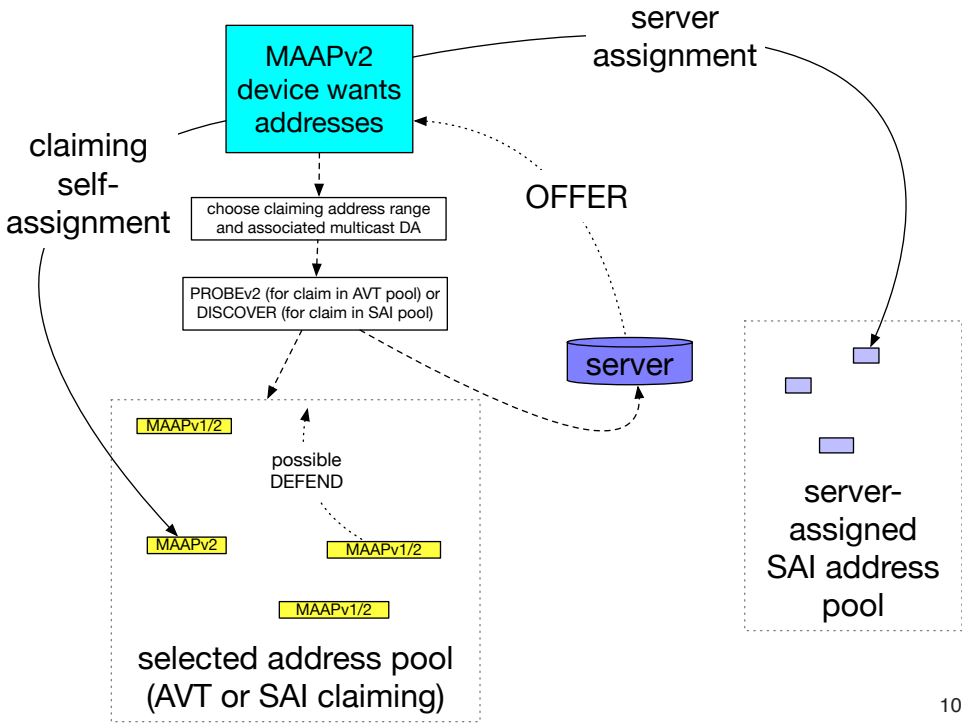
server assignment

MAAPv2 device wants addresses

claiming self-assignment

choose claiming address range and associated multicast DA

OFFER

PROBEv2 (for claim in AVT pool) or DISCOVER (for claim in SAI pool)

server

MAAPv1/2

possible DEFEND

MAAPv2

MAAPv1/2

MAAPv1/2

selected address pool (AVT or SAI claiming)

server-assigned SAI address pool

10